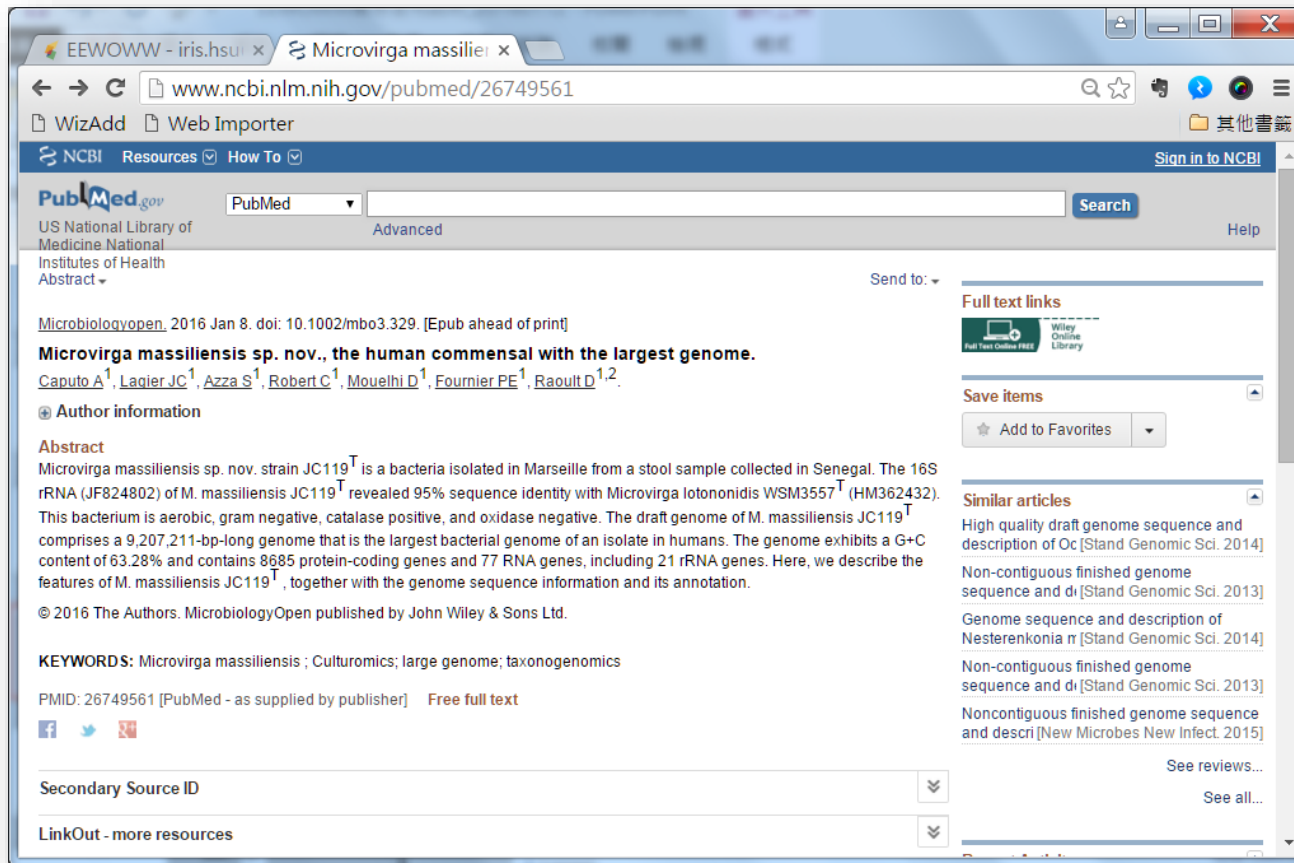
EEWOWW - iris.hsu ×
Microvirga massilie ×

www.ncbi.nlm.nih.gov/pubmed/26749561

WizAdd Web Importer
其他書籤

NCBI Resources How To
Sign in to NCBI

PubMed.gov
US National Library of Medicine National Institutes of Health

PubMed
Search
Advanced
Help

Abstract
Send to:

Microbiologyopen. 2016 Jan 8. doi: 10.1002/mbo3.329. [Epub ahead of print]

**Microvirga massiliensis sp. nov., the human commensal with the largest genome.**

Caputo A$^1$, Lagier JC$^1$, Azza S$^1$, Robert C$^1$, Mouelhi D$^1$, Fournier PE$^1$, Raoult D$^{1,2}$.

Author information

Abstract

Microvirga massiliensis sp. nov. strain JC119$^T$ is a bacteria isolated in Marseille from a stool sample collected in Senegal. The 16S rRNA (JF824802) of M. massiliensis JC119$^T$ revealed 95% sequence identity with Microvirga lotononidis WSM3557$^T$ (HM362432). This bacterium is aerobic, gram negative, catalase positive, and oxidase negative. The draft genome of M. massiliensis JC119$^T$ comprises a 9,207,211-bp-long genome that is the largest bacterial genome of an isolate in humans. The genome exhibits a G+C content of 63.28% and contains 8685 protein-coding genes and 77 RNA genes, including 21 rRNA genes. Here, we describe the features of M. massiliensis JC119$^T$, together with the genome sequence information and its annotation.

© 2016 The Authors. MicrobiologyOpen published by John Wiley & Sons Ltd.

KEYWORDS: Microvirga massiliensis ; Culturomics; large genome; taxonogenomics

PMID: 26749561 [PubMed - as supplied by publisher] Free full text

Secondary Source ID

LinkOut - more resources

Full text links
Full Text Online FREE
Wiley Online Library

Save items
Add to Favorites

Similar articles
High quality draft genome sequence and description of Oc [Stand Genomic Sci. 2014]
Non-contiguous finished genome sequence and d [Stand Genomic Sci. 2013]
Genome sequence and description of Nesterenkonia m [Stand Genomic Sci. 2014]
Non-contiguous finished genome sequence and d [Stand Genomic Sci. 2013]
Noncontiguous finished genome sequence and descri [New Microbes New Infect. 2015]
See reviews...
See all...